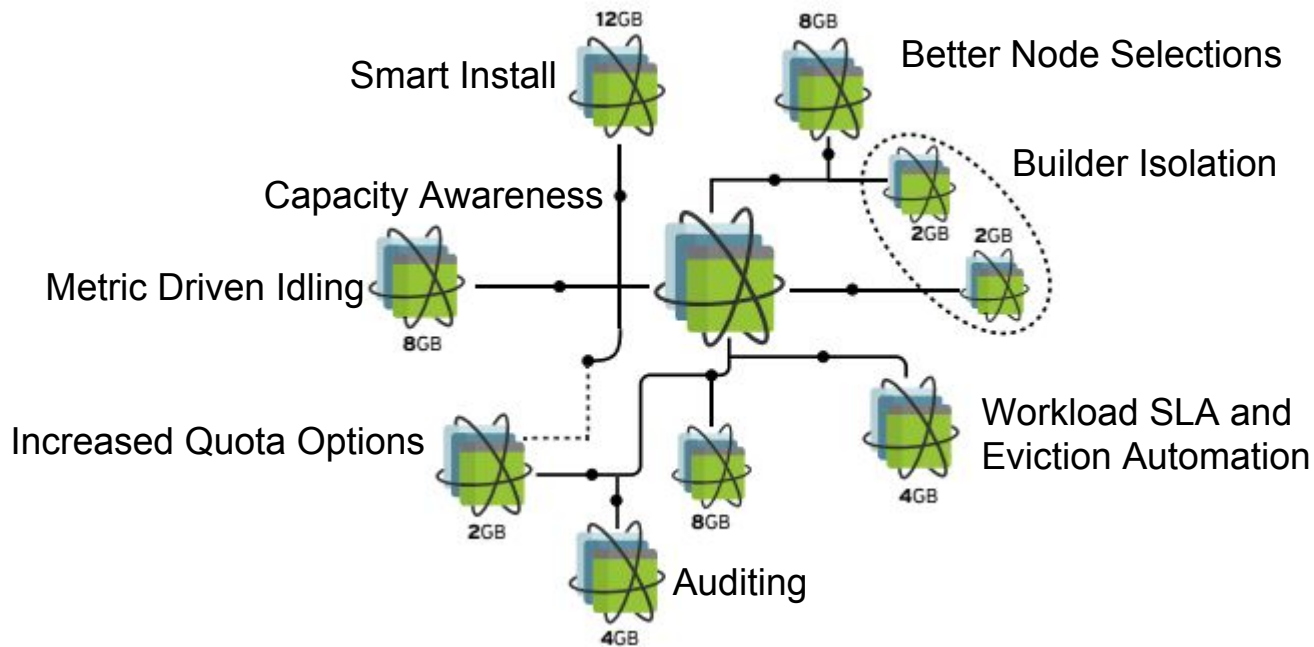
12GB
Smart Install
8GB
Better Node Selections
Builder Isolation
Capacity Awareness
2GB
2GB
Metric Driven Idling
8GB
Increased Quota Options
Workload SLA and Eviction Automation
4GB
8GB
2GB
Auditing
4GB